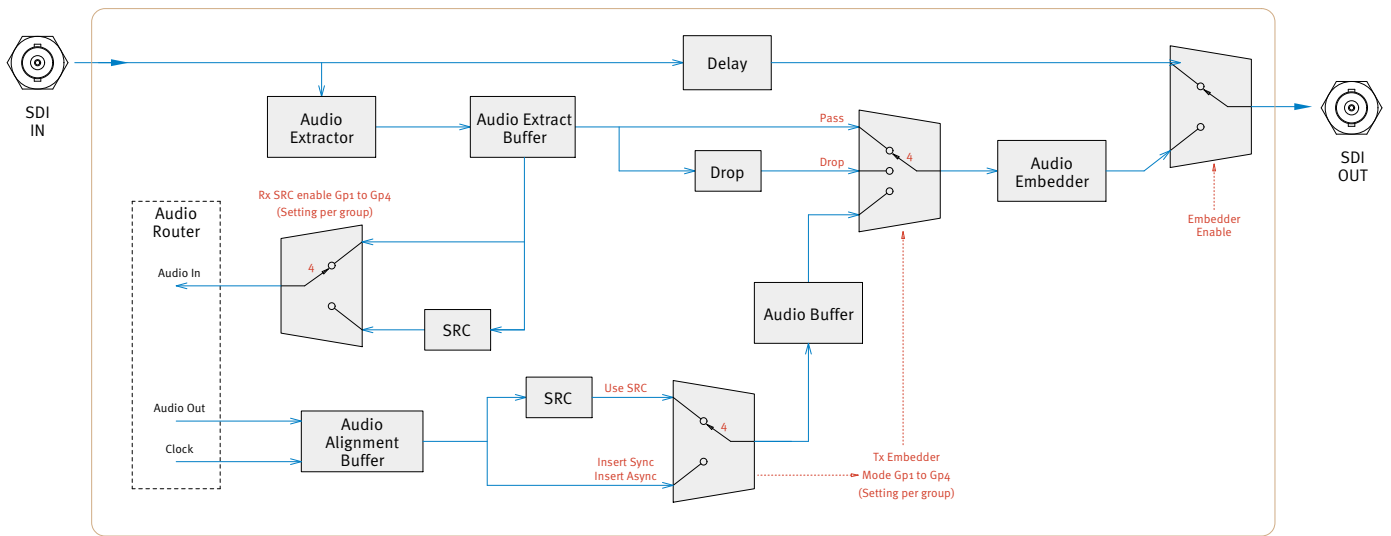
SDI IN

Delay

Audio Extractor

Audio Extract Buffer

Pass

Drop

Drop

4

Audio Embedder

SDI OUT

Embedder Enable

Rx SRC enable Gp1 to Gp4 (Setting per group)

Audio Router

Audio In

4

SRC

Audio Buffer

Audio Out

Clock

Audio Alignment Buffer

SRC

Use SRC

4

Insert Sync Insert Async

Tx Embedder Mode Gp1 to Gp4 (Setting per group)